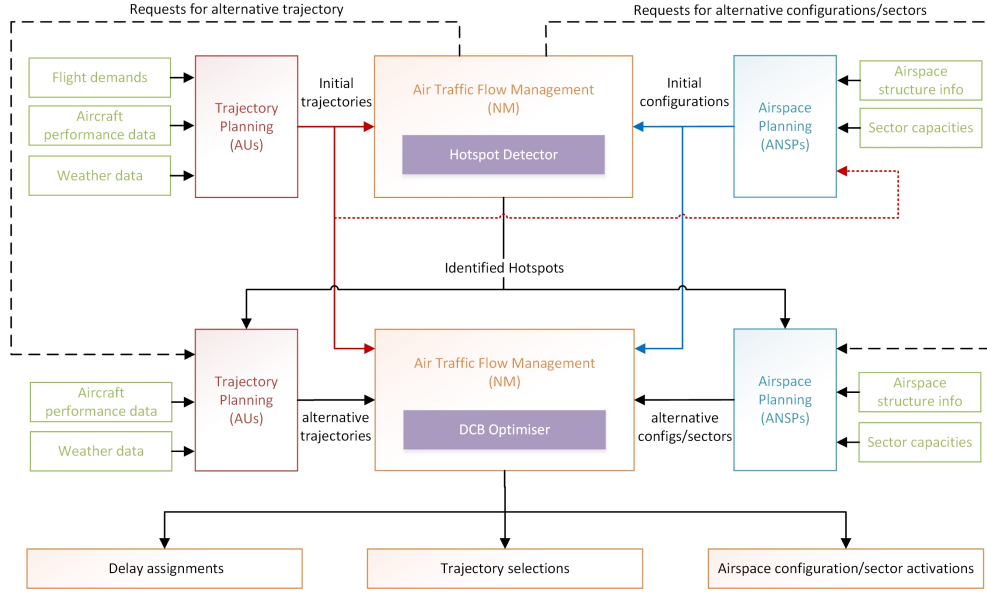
Requests for alternative trajectory

Requests for alternative configurations/sectors

Flight demands

Aircraft performance data

Weather data

Trajectory Planning (AUs)

Initial trajectories

Air Traffic Flow Management (NM)

Hotspot Detector

Initial configurations

Airspace Planning (ANSPs)

Airspace structure info

Sector capacities

Identified Hotspots

Aircraft performance data

Weather data

Trajectory Planning (AUs)

alternative trajectories

Air Traffic Flow Management (NM)

DCB Optimiser

alternative configs/sectors

Airspace Planning (ANSPs)

Airspace structure info

Sector capacities

Delay assignments

Trajectory selections

Airspace configuration/sector activations